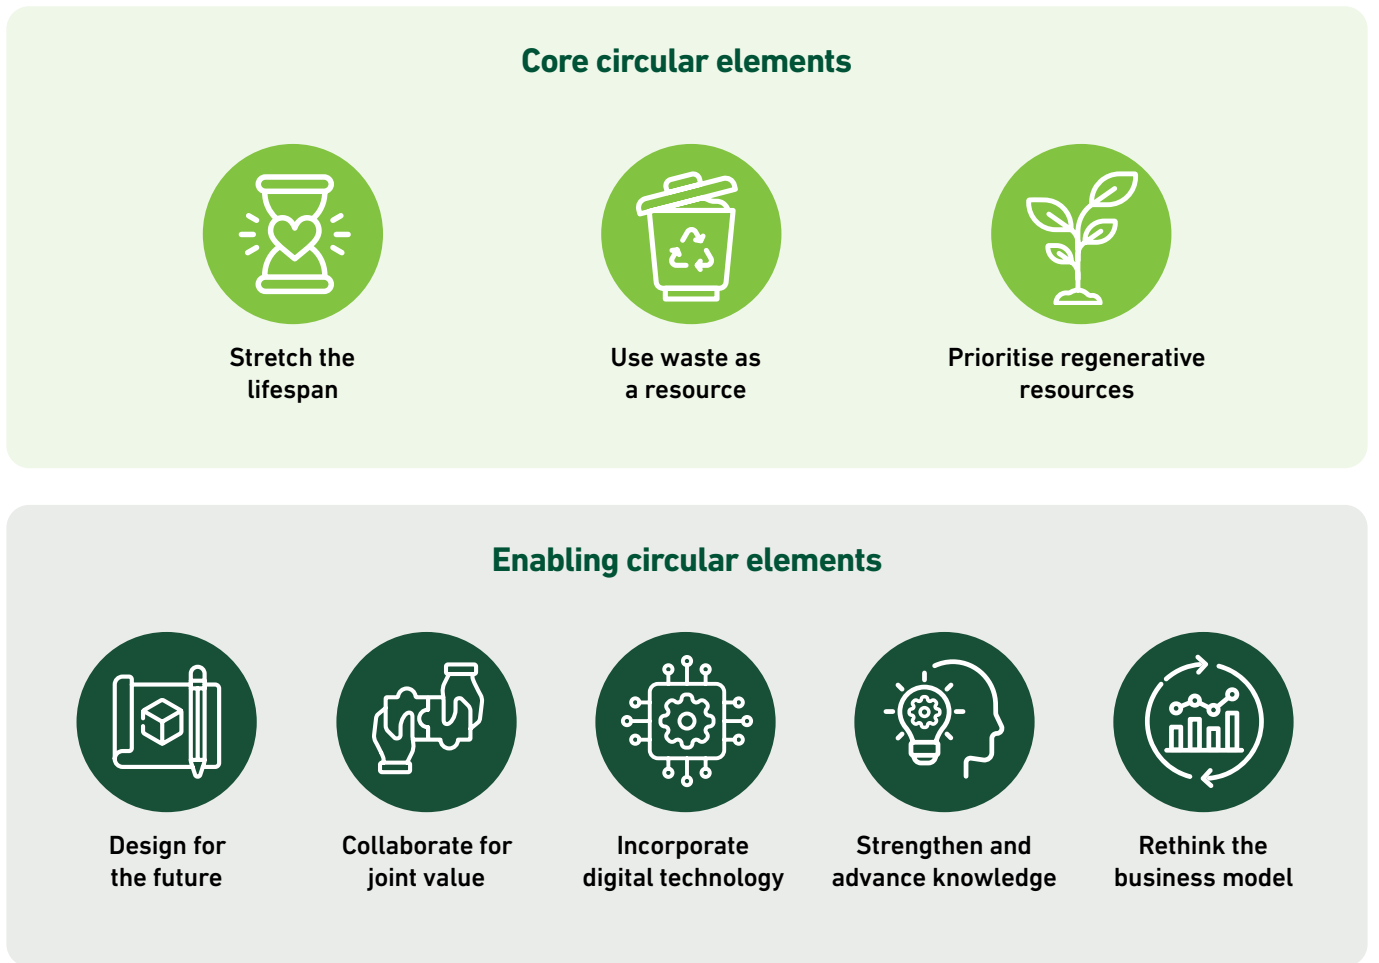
Core circular elements

Stretch the lifespan

Use waste as a resource

Prioritise regenerative resources

Enabling circular elements

Design for the future

Collaborate for joint value

Incorporate digital technology

Strengthen and advance knowledge

Rethink the business model